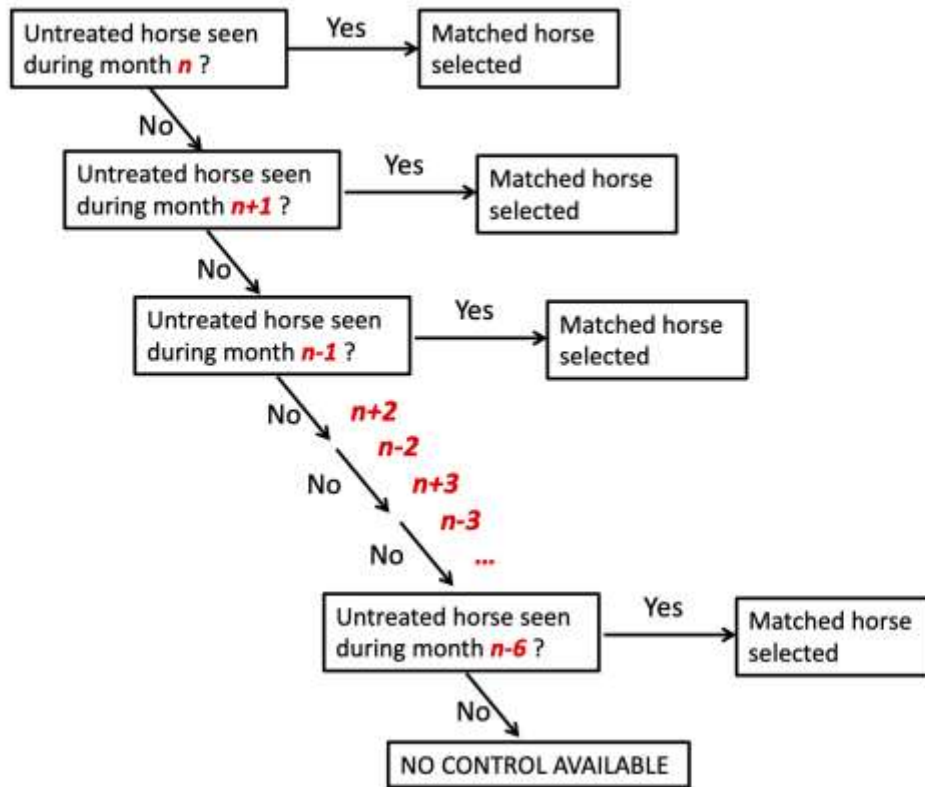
Untreated horse seen during month *n* ?

Yes

Matched horse selected

No

Untreated horse seen during month *n+1* ?

Yes

Matched horse selected

No

Untreated horse seen during month *n-1* ?

Yes

Matched horse selected

No

*n+2*

*n-2*

No

*n+3*

*n-3*

No

*...*

Untreated horse seen during month *n-6* ?

Yes

Matched horse selected

No

NO CONTROL AVAILABLE